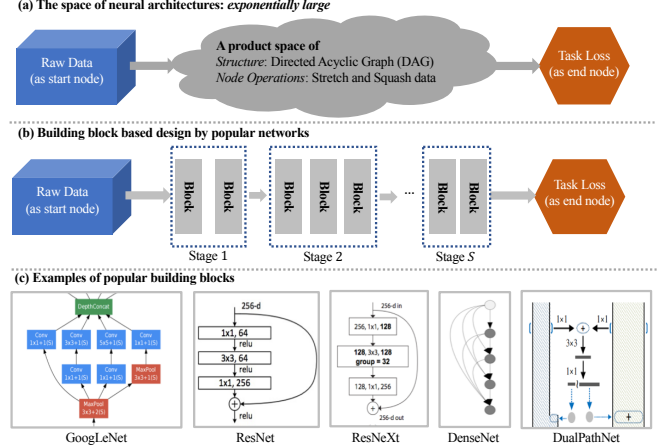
(a) The space of neural architectures: *exponentially large*

Raw Data (as start node)

A product space of
*Structure*: Directed Acyclic Graph (DAG)
*Node Operations*: Stretch and Squash data

Task Loss (as end node)

(b) Building block based design by popular networks

Raw Data (as start node)

Block Block Block

Stage 1

Block Block Block

Stage 2

...

Block Block

Stage *S*

Task Loss (as end node)

(c) Examples of popular building blocks

DepthConcat

Conv 1x1+1(S)

Conv 3x3+1(S)

Conv 5x5+1(S)

Conv 1x1+1(S)

Conv 1x1+1(S)

Conv 1x1+1(S)

MaxPool 3x3+1(S)

MaxPool 3x3+2(S)

GoogLeNet

256-d

1x1, 64

relu

3x3, 64

relu

1x1, 256

relu

ResNet

256-d in

256, 1x1, 128

128, 3x3, 128 group = 32

128, 1x1, 256

256-d out

ResNeXt

DenseNet

1x1

1x1

3x3

1x1

+

DualPathNet